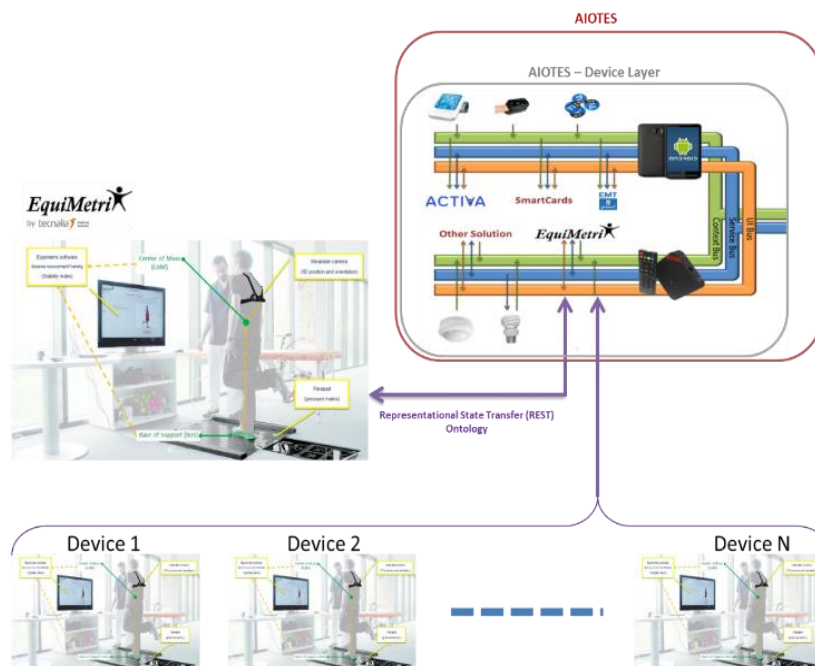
AIOTES

AIOTES – Device Layer

ACTIVA

SmartCards

EMT

Other Solution

EquiMetrix

UI Bus

Service Bus

Context Bus

EquiMetrix

by tecnalia

Equimetrix software
balance assessment/training
(Stability Index)

Center of Mass
(CoM)

Wearable camera
(3D position and orientation)

Floorpad
(pressure matrix)

Base of support (BoS)

Representational State Transfer (REST)
Ontology

Device 1

Device 2

Device N